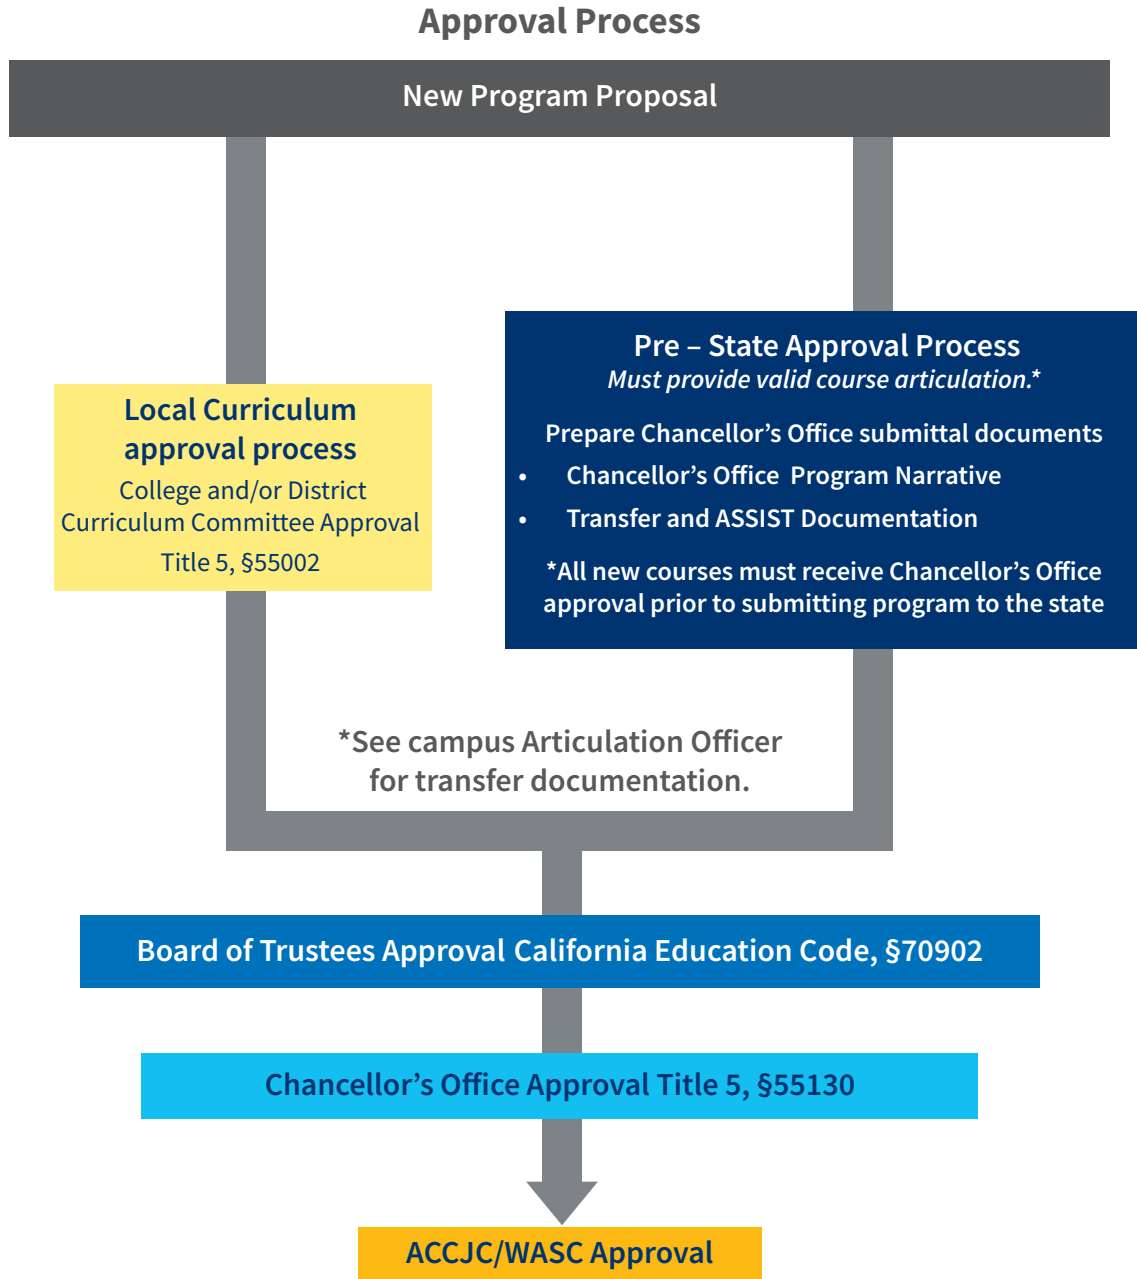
Approval Process

New Program Proposal

Local Curriculum approval process
College and/or District Curriculum Committee Approval
Title 5, §55002

Pre – State Approval Process
Must provide valid course articulation.*

Prepare Chancellor's Office submittal documents
• Chancellor's Office Program Narrative
• Transfer and ASSIST Documentation

*All new courses must receive Chancellor's Office approval prior to submitting program to the state

*See campus Articulation Officer for transfer documentation.

Board of Trustees Approval California Education Code, §70902

Chancellor's Office Approval Title 5, §55130

ACCJC/WASC Approval